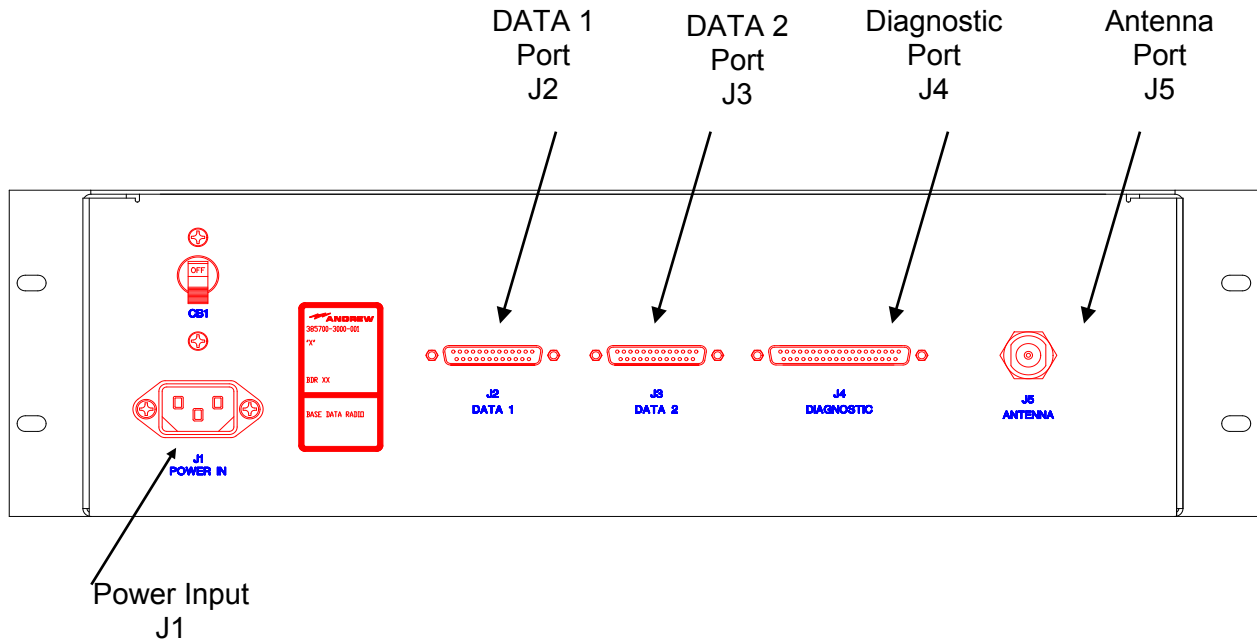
DATA 1
Port
J2

DATA 2
Port
J3

Diagnostic
Port
J4

Antenna
Port
J5

OFF

CB1

ANDREW
385700-3000-001
"X"

BDR XX

BASE DATA RADIO

J2
DATA 1

J3
DATA 2

J4
DIAGNOSTIC

J5
ANTENNA

J1
POWER IN

Power Input
J1